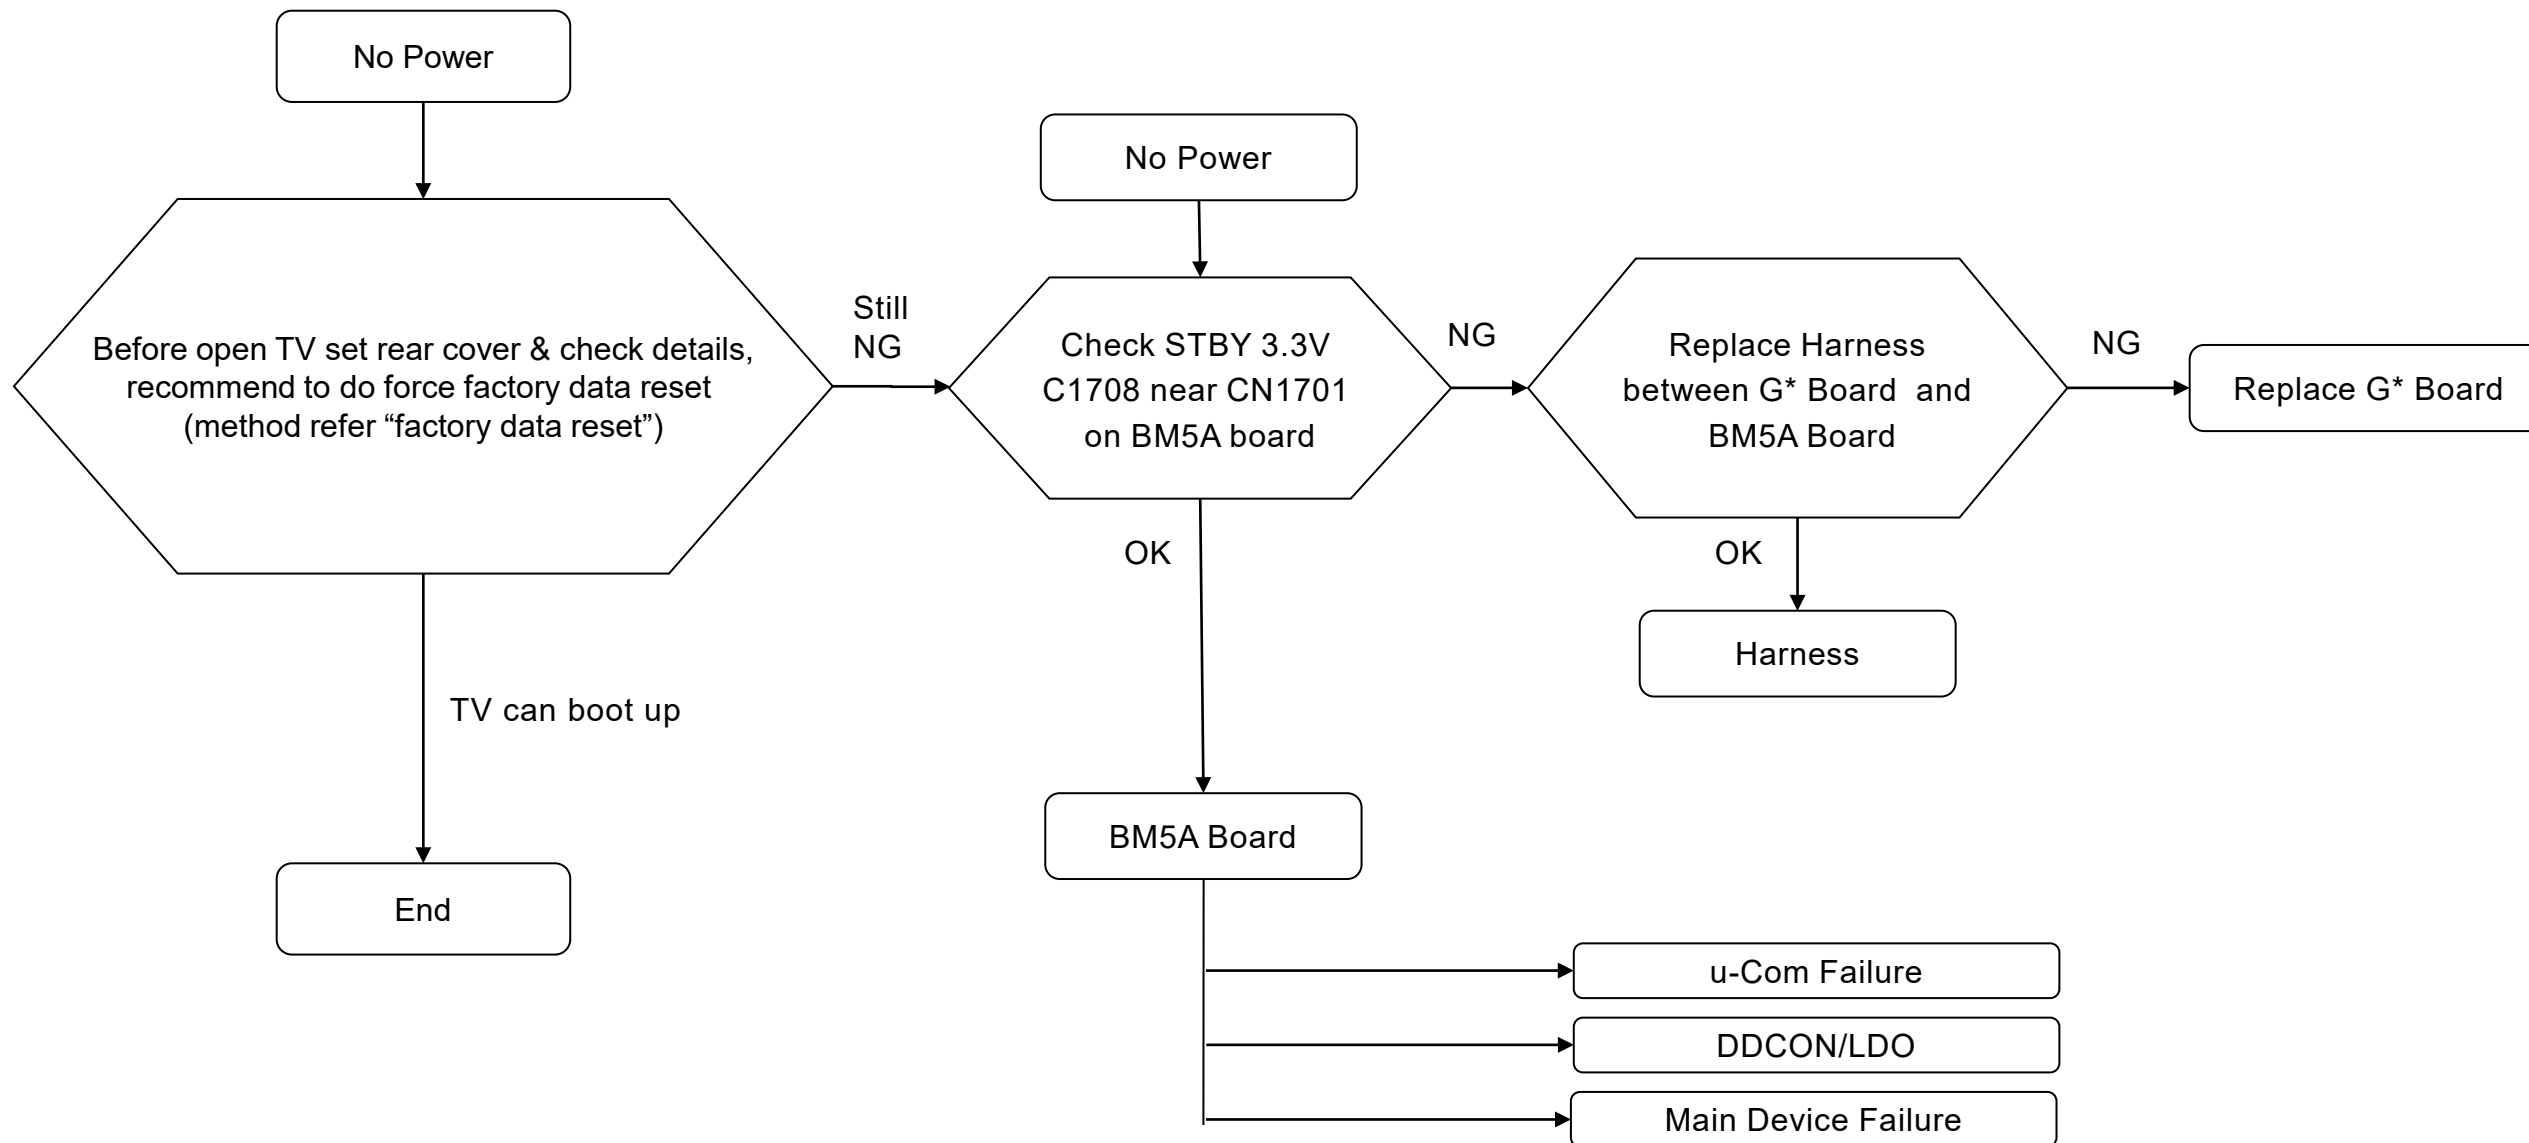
No Power

Before open TV set rear cover & check details, recommend to do force factory data reset (method refer “factory data reset”)

Still NG

TV can boot up

End

No Power

Check STBY 3.3V C1708 near CN1701 on BM5A board

NG

OK

BM5A Board

u-Com Failure

DDCON/LDO

Main Device Failure

Replace Harness between G* Board and BM5A Board

NG

OK

Harness

Replace G* Board